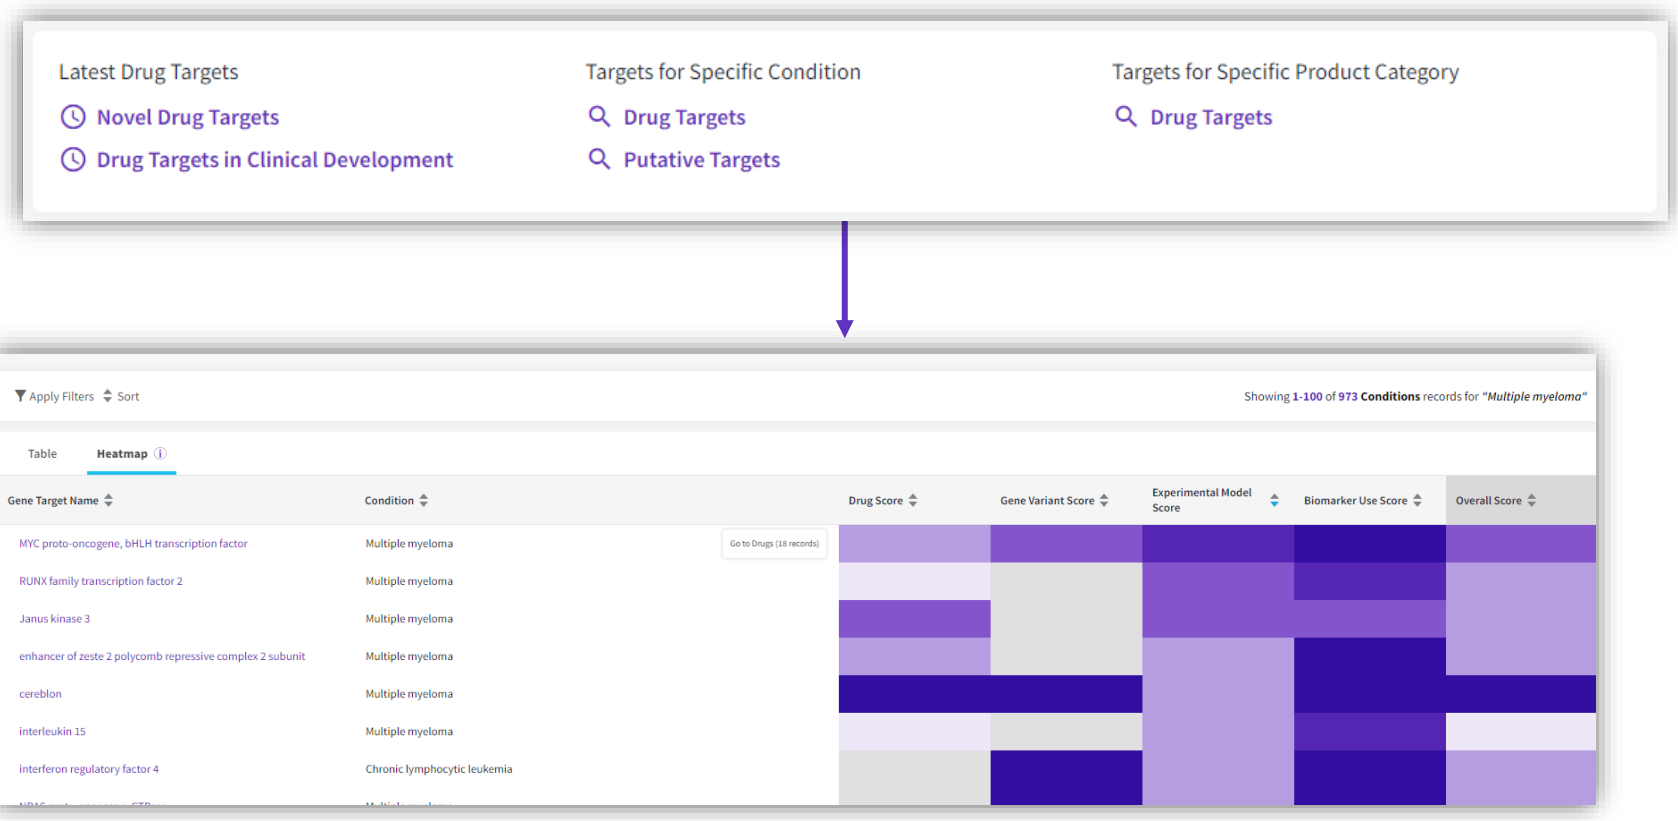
Latest Drug Targets

Novel Drug Targets

Drug Targets in Clinical Development

Targets for Specific Condition

Drug Targets

Putative Targets

Targets for Specific Product Category

Drug Targets

Apply Filters  Sort

Showing 1-100 of 973 Conditions records for "Multiple myeloma"

Table  Heatmap

| Gene Target Name | Condition | | Drug Score | Gene Variant Score | Experimental Model Score | Biomarker Use Score | Overall Score |
|---|---|---|---|---|---|---|---|
| MYC proto-oncogene, bHLH transcription factor | Multiple myeloma | Go to Drugs (18 records) | | | | | |
| RUNX family transcription factor 2 | Multiple myeloma | | | | | | |
| Janus kinase 3 | Multiple myeloma | | | | | | |
| enhancer of zeste 2 polycomb repressive complex 2 subunit | Multiple myeloma | | | | | | |
| cereblon | Multiple myeloma | | | | | | |
| interleukin 15 | Multiple myeloma | | | | | | |
| interferon regulatory factor 4 | Chronic lymphocytic leukemia | | | | | | |
| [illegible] | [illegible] | | | | | | |